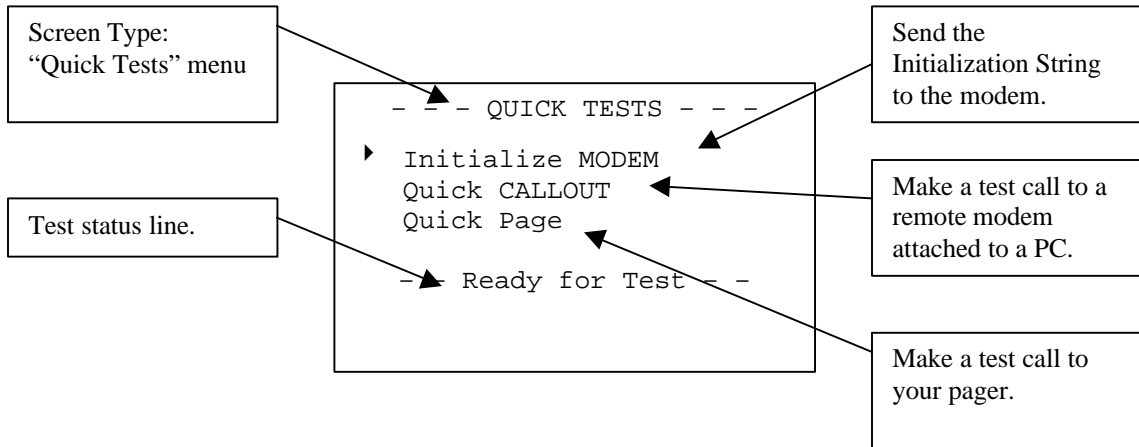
Screen Type:
"Quick Tests" menu

Send the Initialization String to the modem.

– – – QUICK TESTS – – –

Initialize MODEM
Quick CALLOUT
Quick Page

– – Ready for Test – –

Test status line.

Make a test call to a remote modem attached to a PC.

Make a test call to your pager.